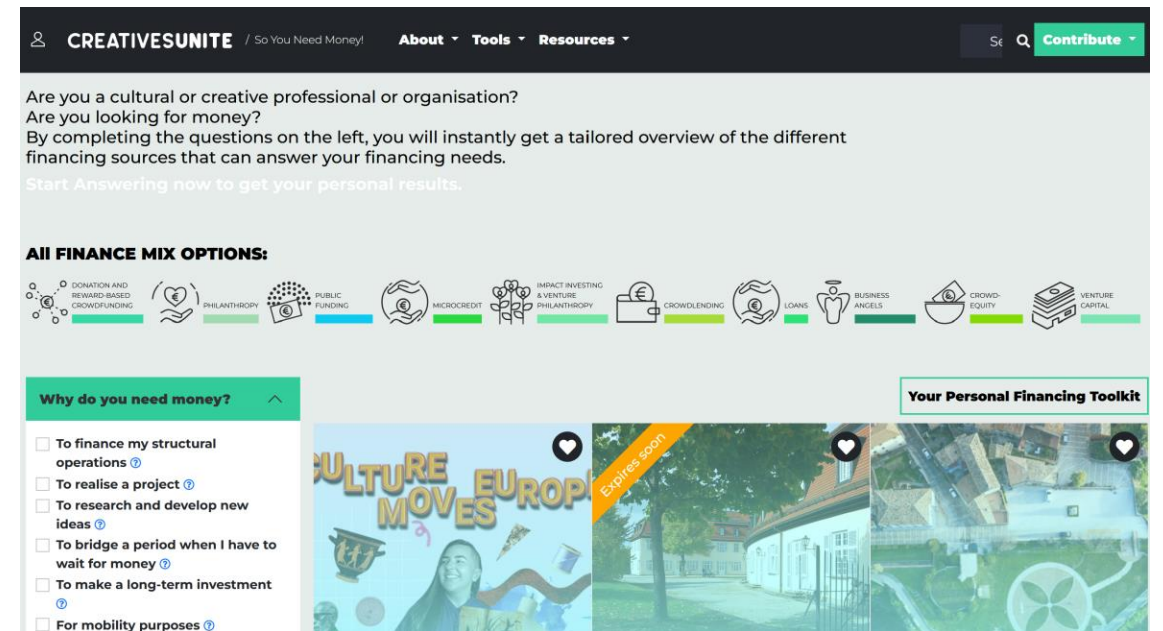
CREATIVESUNITE / So You Need Money! About Tools Resources Se Contribute

Are you a cultural or creative professional or organisation?
Are you looking for money?
By completing the questions on the left, you will instantly get a tailored overview of the different financing sources that can answer your financing needs.

Start Answering now to get your personal results.

ALL FINANCE MIX OPTIONS:

DONATION AND REWARD-BASED CROWDFUNDING PHILANTHROPY PUBLIC FUNDING MICROCREDIT IMPACT INVESTING & VENTURE PHILANTHROPY CROWDLENDING LOANS BUSINESS ANGELS CROWD-EQUITY VENTURE CAPITAL

Why do you need money?

Your Personal Financing Toolkit

To finance my structural operations
To realise a project
To research and develop new ideas
To bridge a period when I have to wait for money
To make a long-term investment
For mobility purposes

CULTURE MOVES EUROPE

Expires soon